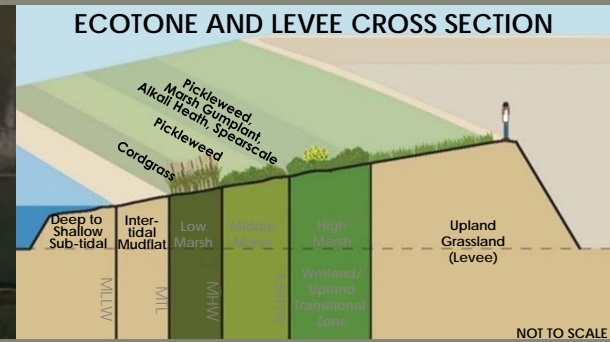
ECOTONE AND LEVEE CROSS SECTION

Pickleweed, Marsh Gumplant, Alkali Heath, Spearscale

Pickleweed

Cordgrass

Deep to Shallow Sub-tidal

Inter-tidal Mudflat

Low Marsh

Middle Marsh

High Marsh

Wetland/ Upland Transitional Zone

Upland Grassland (Levee)

MLLW

MTL

MHW

MHHW

NOT TO SCALE